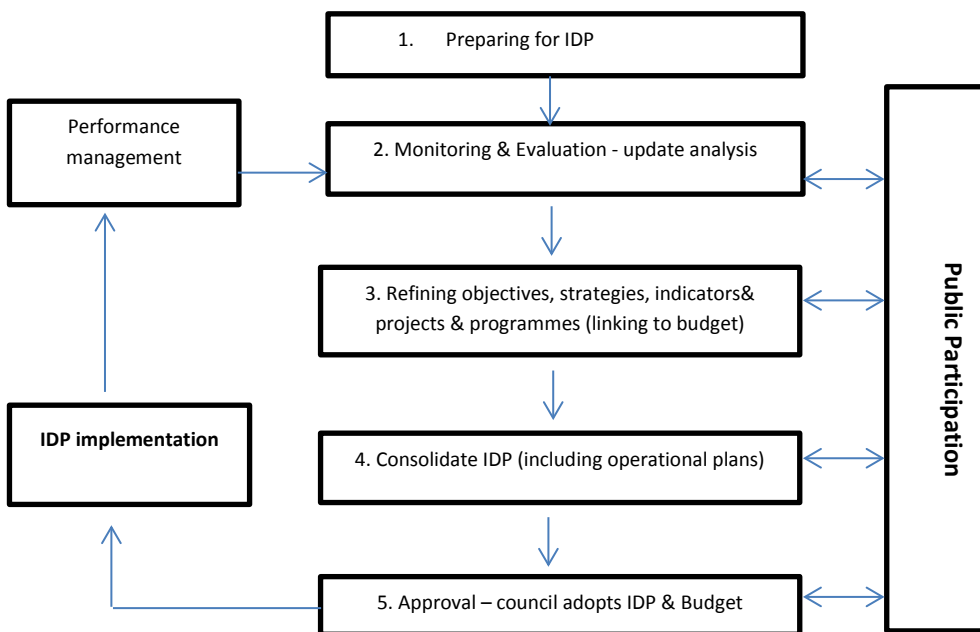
1. Preparing for IDP

Performance management

2. Monitoring & Evaluation - update analysis

3. Refining objectives, strategies, indicators& projects & programmes (linking to budget)

IDP implementation

4. Consolidate IDP (including operational plans)

5. Approval – council adopts IDP & Budget

Public Participation